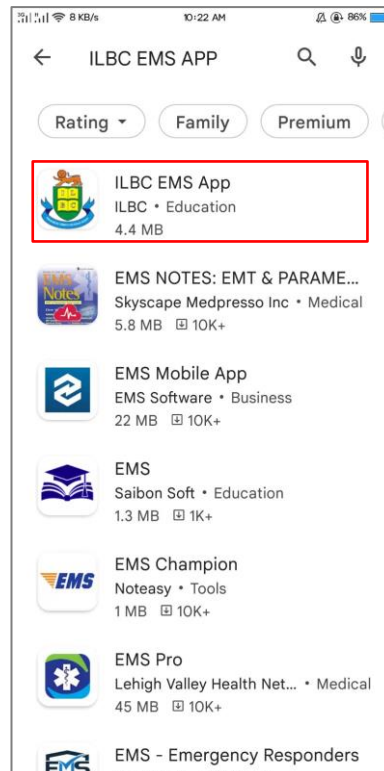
8 KB/s 10:22 AM 86%

ILBC EMS APP

Rating Family Premium

ILBC EMS App
ILBC • Education
4.4 MB

EMS Notes
EMS NOTES: EMT & PARAME...
Skyscape Medpresso Inc • Medical
5.8 MB 10K+

EMS Mobile App
EMS Software • Business
22 MB 10K+

EMS
Saibon Soft • Education
1.3 MB 1K+

EMS
EMS Champion
Noteasy • Tools
1 MB 10K+

EMS Pro
Lehigh Valley Health Net... • Medical
45 MB 10K+

EMS
EMS - Emergency Responders